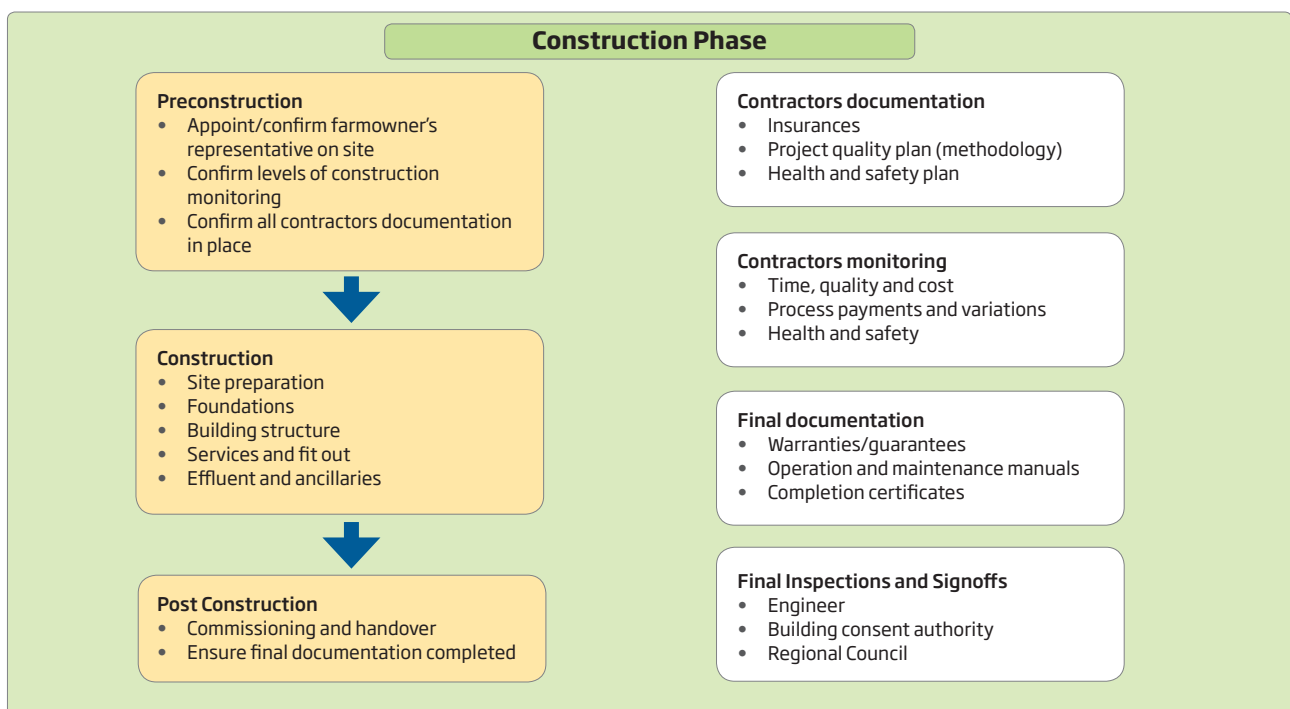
Construction Phase

Preconstruction
- Appoint/confirm farmowner's representative on site
- Confirm levels of construction monitoring
- Confirm all contractors documentation in place

Construction
- Site preparation
- Foundations
- Building structure
- Services and fit out
- Effluent and ancillaries

Post Construction
- Commissioning and handover
- Ensure final documentation completed

Contractors documentation
- Insurances
- Project quality plan (methodology)
- Health and safety plan

Contractors monitoring
- Time, quality and cost
- Process payments and variations
- Health and safety

Final documentation
- Warranties/guarantees
- Operation and maintenance manuals
- Completion certificates

Final Inspections and Signoffs
- Engineer
- Building consent authority
- Regional Council